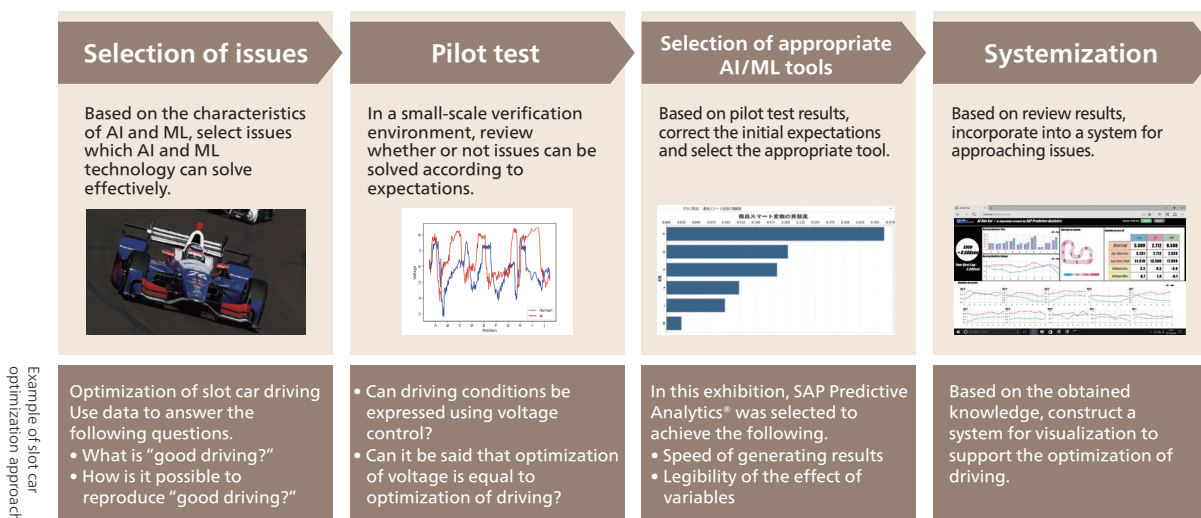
Selection of issues

Based on the characteristics of AI and ML, select issues which AI and ML technology can solve effectively.

Pilot test

In a small-scale verification environment, review whether or not issues can be solved according to expectations.

Selection of appropriate AI/ML tools

Based on pilot test results, correct the initial expectations and select the appropriate tool.

Systemization

Based on review results, incorporate into a system for approaching issues.

Example of slot car optimization approach

Optimization of slot car driving
Use data to answer the following questions.
• What is "good driving?"
• How is it possible to reproduce "good driving?"

• Can driving conditions be expressed using voltage control?
• Can it be said that optimization of voltage is equal to optimization of driving?

In this exhibition, SAP Predictive Analytics® was selected to achieve the following.
• Speed of generating results
• Legibility of the effect of variables

Based on the obtained knowledge, construct a system for visualization to support the optimization of driving.